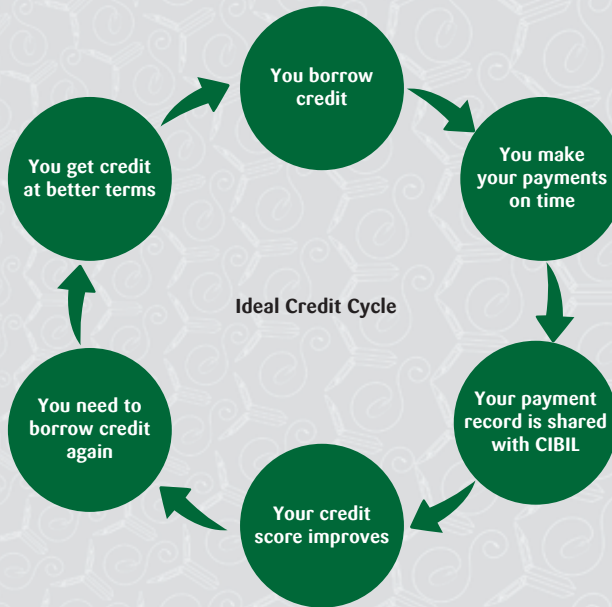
You borrow credit

You make your payments on time

Your payment record is shared with CIBIL

Your credit score improves

You need to borrow credit again

You get credit at better terms

Ideal Credit Cycle